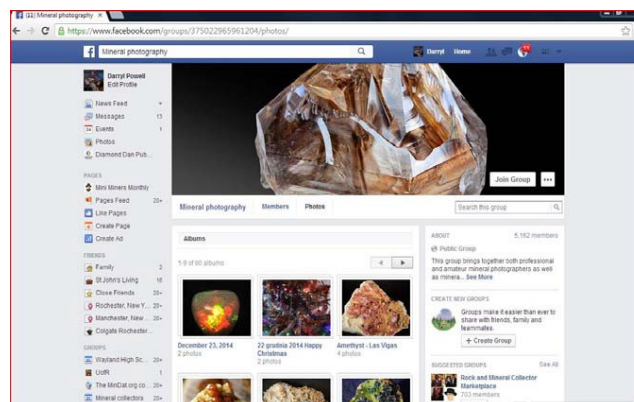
(11) Mineral photography

https://www.facebook.com/groups/375022965961204/photos/

Mineral photography

Darryl Home

Darryl Powell
Edit Profile

News Feed
Messages 13
Events 1
Photos
Diamond Dan Pub...

PAGES
Mini Miners Monthly
Pages Feed 20+
Like Pages
Create Page
Create Ad

FRIENDS
Family 2
St.John's Living 16
Close Friends 20+
Rochester, New Y... 20+
Manchester, New ... 20+
Colgate Rochester ...

GROUPS
Wayland High Sc... 20+
UofR 1
The MinDat.org co... 20+
Mineral collectors 20+

Join Group

Mineral photography Members Photos

Search this group

Albums

1-9 of 60 albums

December 23, 2014
2 photos

22 grudnia 2014 Happy Christmas
2 photos

Amethyst - Las Vigas
4 photos

ABOUT 5,162 members

Public Group

This group brings together both professional and amateur mineral photographers as well as minera... See More

CREATE NEW GROUPS

Groups make it easier than ever to share with friends, family and teammates.

+ Create Group

SUGGESTED GROUPS See All

Rock and Mineral Collector Marketplace
703 members